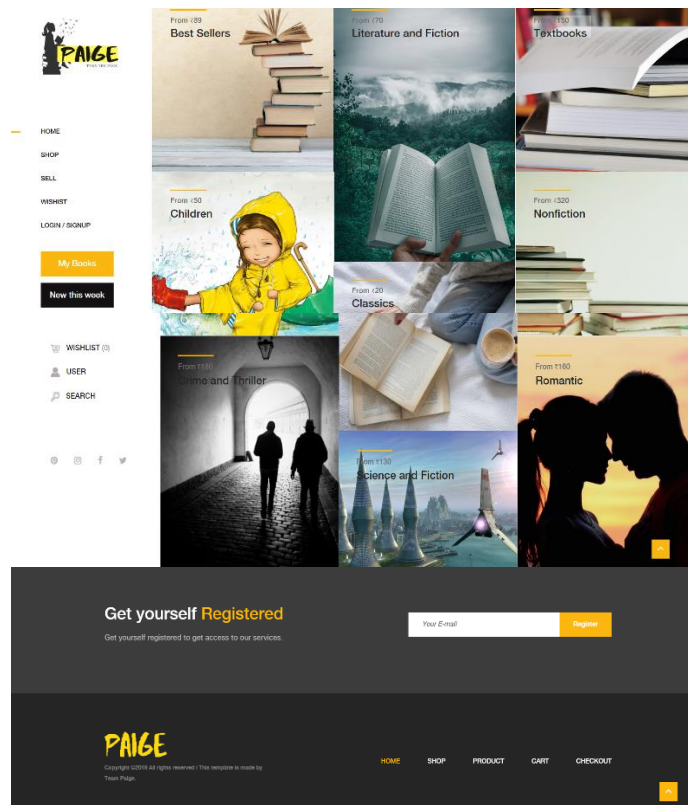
PAIGE
TURN THE PAGE

HOME
SHOP
SELL
WISHIST
LOGIN / SIGNUP

My Books
New this week

WISHLIST (0)
USER
SEARCH

From ₹89
Best Sellers

From ₹70
Literature and Fiction

From ₹150
Textbooks

From ₹50
Children

From ₹320
Nonfiction

From ₹20
Classics

From ₹180
Crime and Thriller

From ₹160
Romantic

From ₹130
Science and Fiction

Get yourself Registered
Get yourself registered to get access to our services.

Your E-mail
Register

PAIGE
Copyright ©2018 All rights reserved | This template is made by Team Paige.

HOME
SHOP
PRODUCT
CART
CHECKOUT